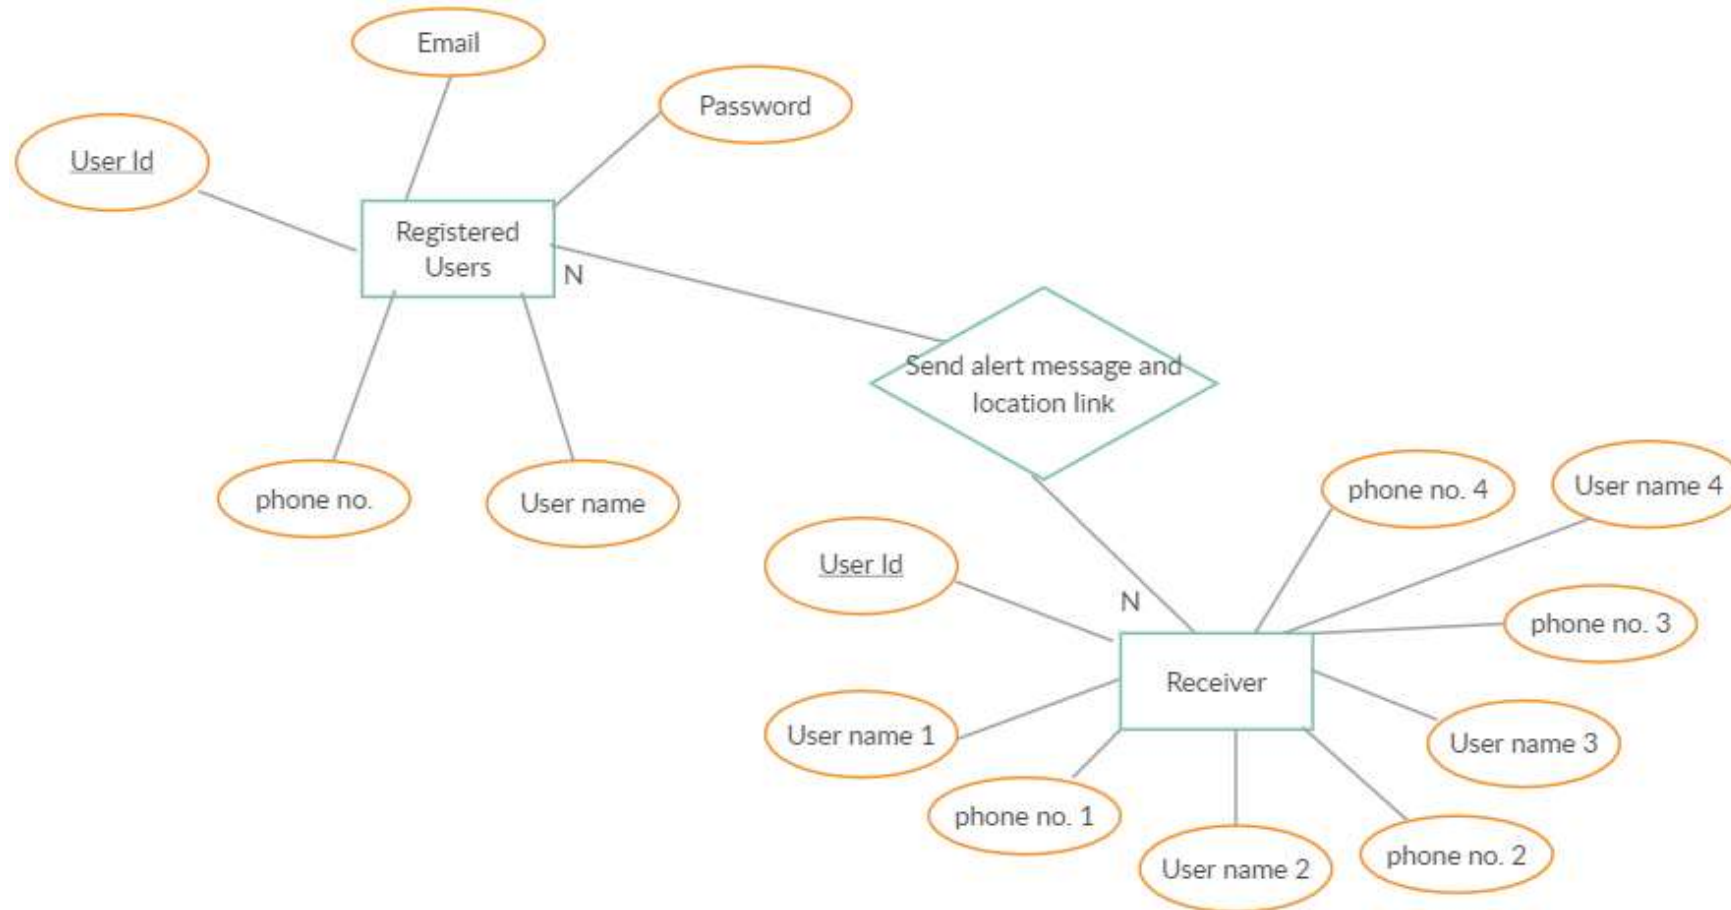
Email

Password

User Id

Registered Users

N

Send alert message and location link

phone no.

User name

phone no. 4

User name 4

User Id

N

phone no. 3

Receiver

User name 1

User name 3

phone no. 1

User name 2

phone no. 2